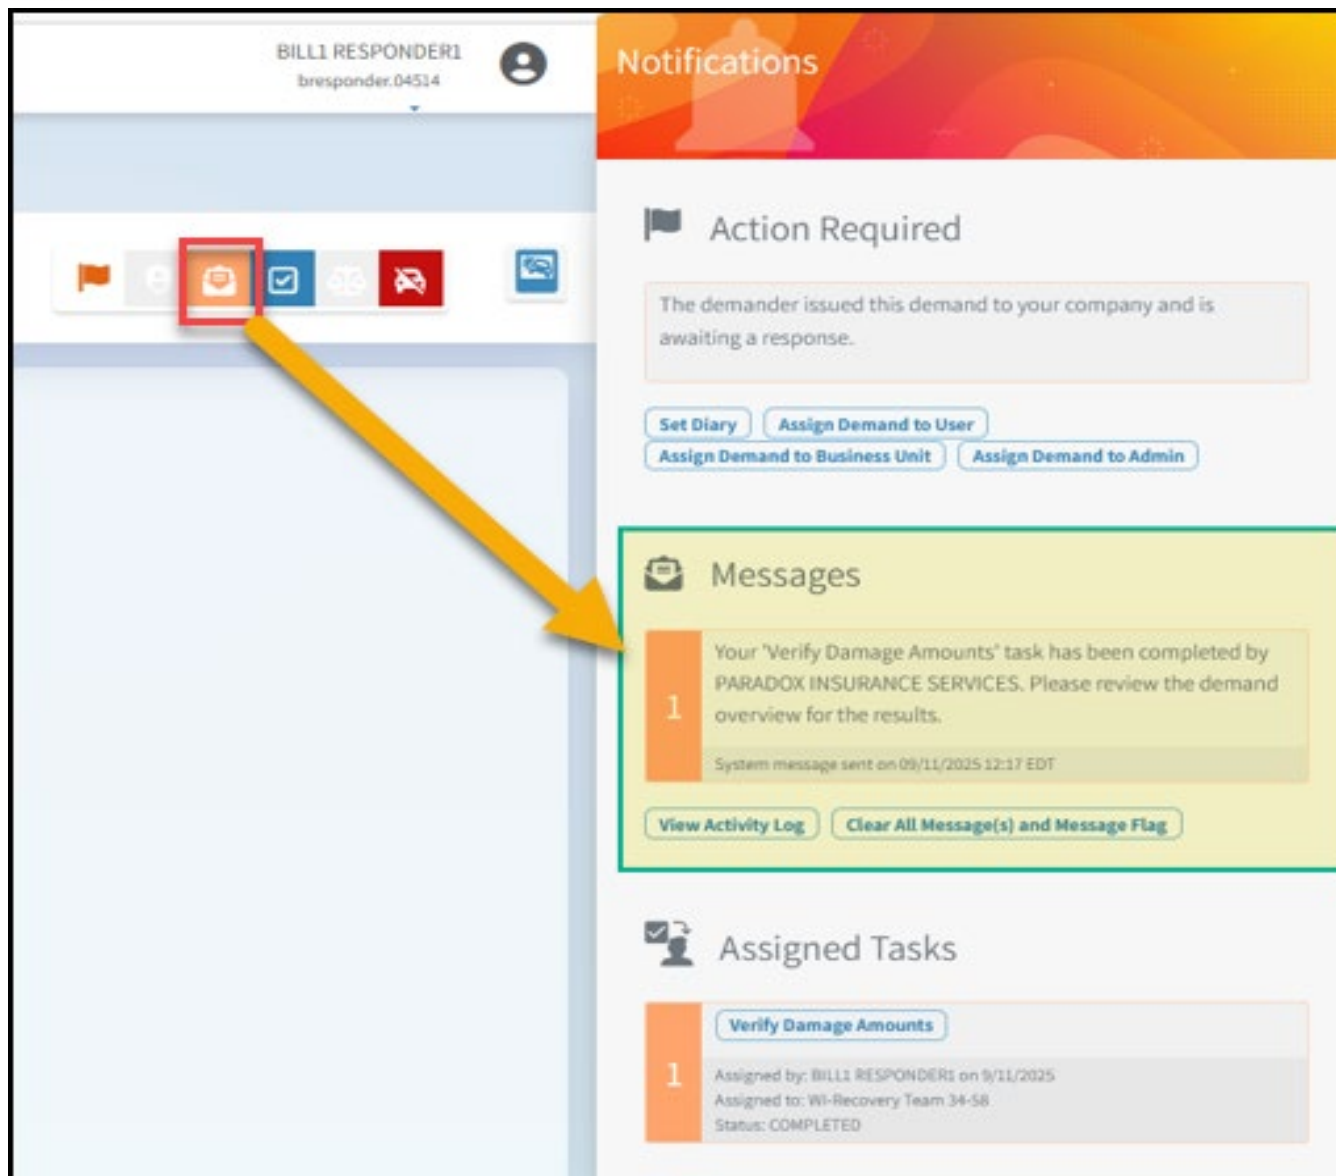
BILL1 RESPONDER1
bresponder.04514

Notifications

Action Required

The demander issued this demand to your company and is awaiting a response.

Set Diary
Assign Demand to User
Assign Demand to Business Unit
Assign Demand to Admin

Messages

1
Your 'Verify Damage Amounts' task has been completed by PARADOX INSURANCE SERVICES. Please review the demand overview for the results.

System message sent on 09/11/2025 12:17 EDT

View Activity Log
Clear All Message(s) and Message Flag

Assigned Tasks

1
Verify Damage Amounts

Assigned by: BILL1 RESPONDER1 on 9/11/2025
Assigned to: WI-Recovery Team 34-58
Status: COMPLETED